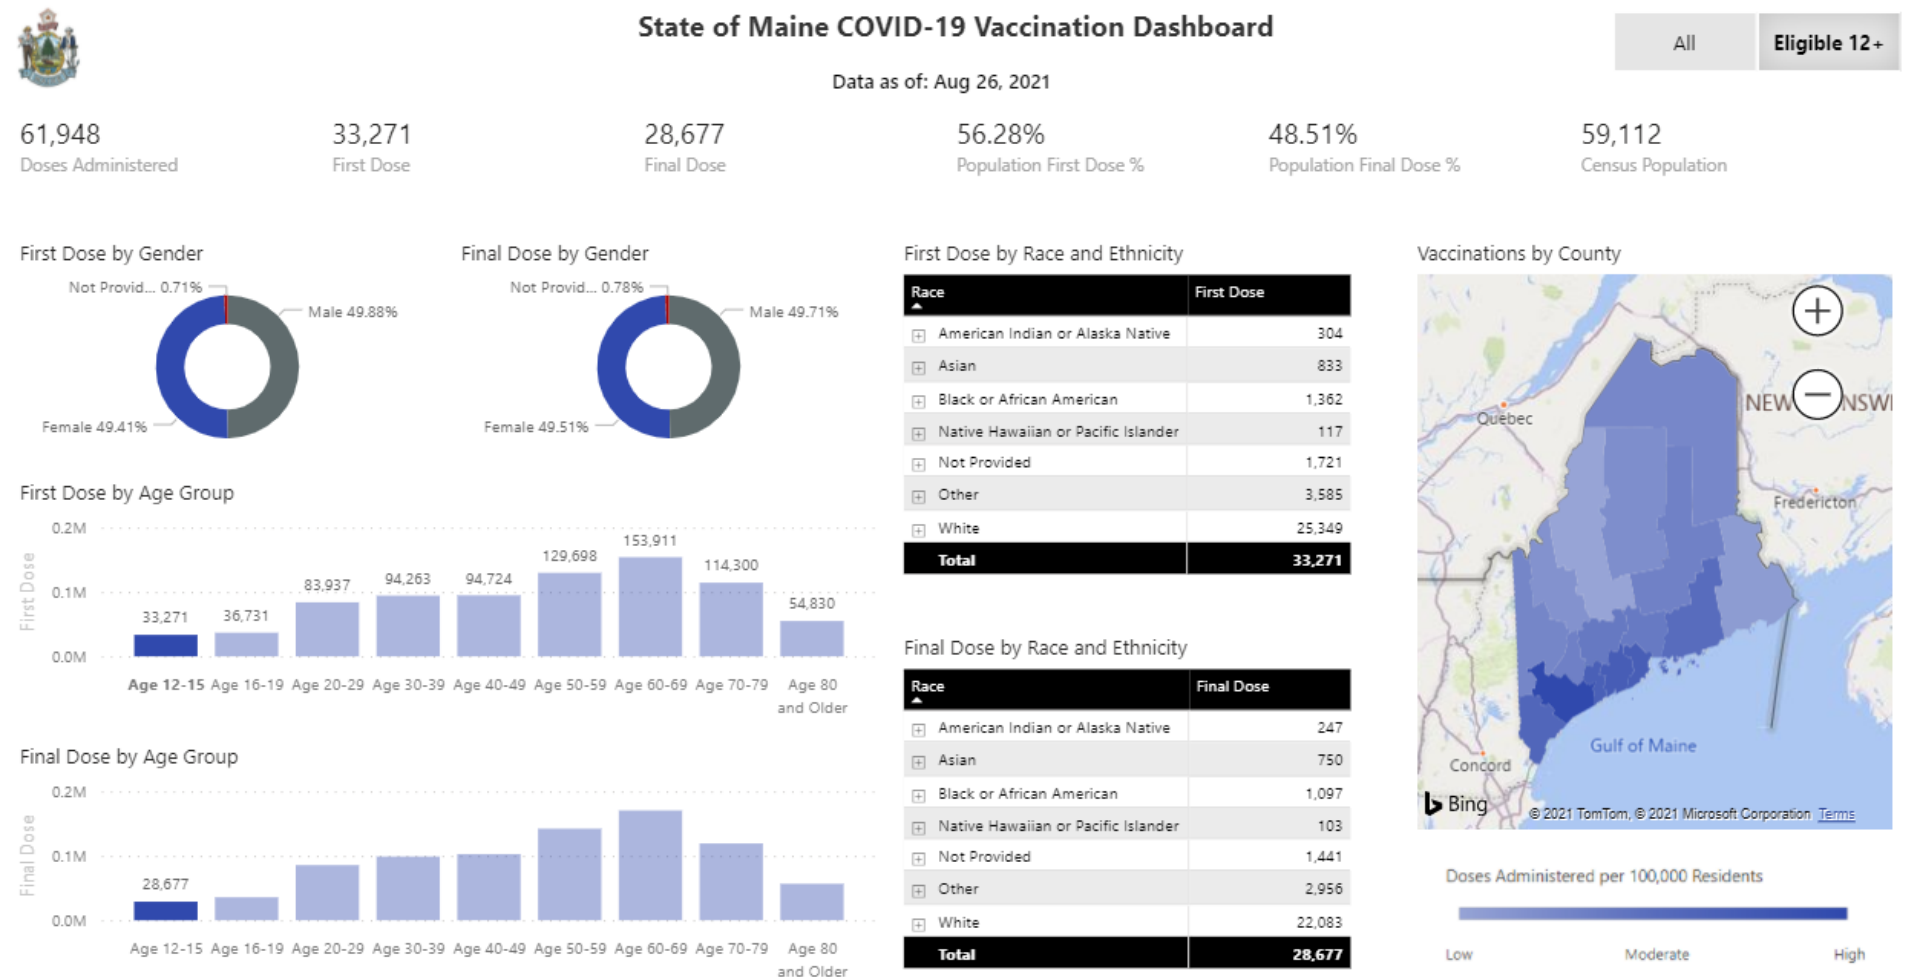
State of Maine COVID-19 Vaccination Dashboard

All | Eligible 12+

Data as of: Aug 26, 2021

61,948
Doses Administered

33,271
First Dose

28,677
Final Dose

56.28%
Population First Dose %

48.51%
Population Final Dose %

59,112
Census Population

First Dose by Gender

Not Provid... 0.71%
Male 49.88%
Female 49.41%

Final Dose by Gender

Not Provid... 0.78%
Male 49.71%
Female 49.51%

First Dose by Race and Ethnicity

| Race | First Dose |
|---|---|
| American Indian or Alaska Native | 304 |
| Asian | 833 |
| Black or African American | 1,362 |
| Native Hawaiian or Pacific Islander | 117 |
| Not Provided | 1,721 |
| Other | 3,585 |
| White | 25,349 |
| Total | 33,271 |

Vaccinations by County

Quebec
NEW
NSW
Fredericton
Gulf of Maine
Concord
Bing
© 2021 TomTom, © 2021 Microsoft Corporation Terms

First Dose by Age Group

0.2M
0.1M
0.0M
First Dose

33,271 36,731 83,937 94,263 94,724 129,698 153,911 114,300 54,830

Age 12-15 Age 16-19 Age 20-29 Age 30-39 Age 40-49 Age 50-59 Age 60-69 Age 70-79 Age 80 and Older

Final Dose by Race and Ethnicity

| Race | Final Dose |
|---|---|
| American Indian or Alaska Native | 247 |
| Asian | 750 |
| Black or African American | 1,097 |
| Native Hawaiian or Pacific Islander | 103 |
| Not Provided | 1,441 |
| Other | 2,956 |
| White | 22,083 |
| Total | 28,677 |

Final Dose by Age Group

0.2M
0.1M
0.0M
Final Dose

28,677

Age 12-15 Age 16-19 Age 20-29 Age 30-39 Age 40-49 Age 50-59 Age 60-69 Age 70-79 Age 80 and Older

Doses Administered per 100,000 Residents

Low Moderate High